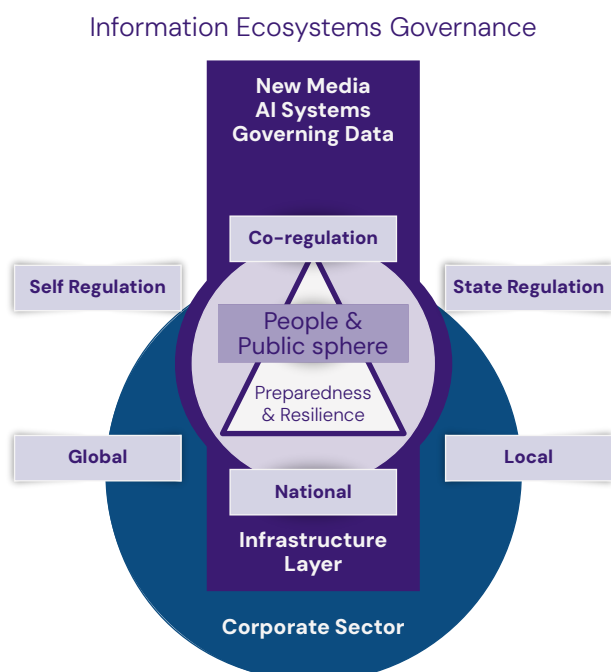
Information Ecosystems Governance

New Media
AI Systems
Governing Data

Co-regulation

Self Regulation

State Regulation

People & Public sphere

Preparedness & Resilience

Global

Local

National

Infrastructure Layer

Corporate Sector